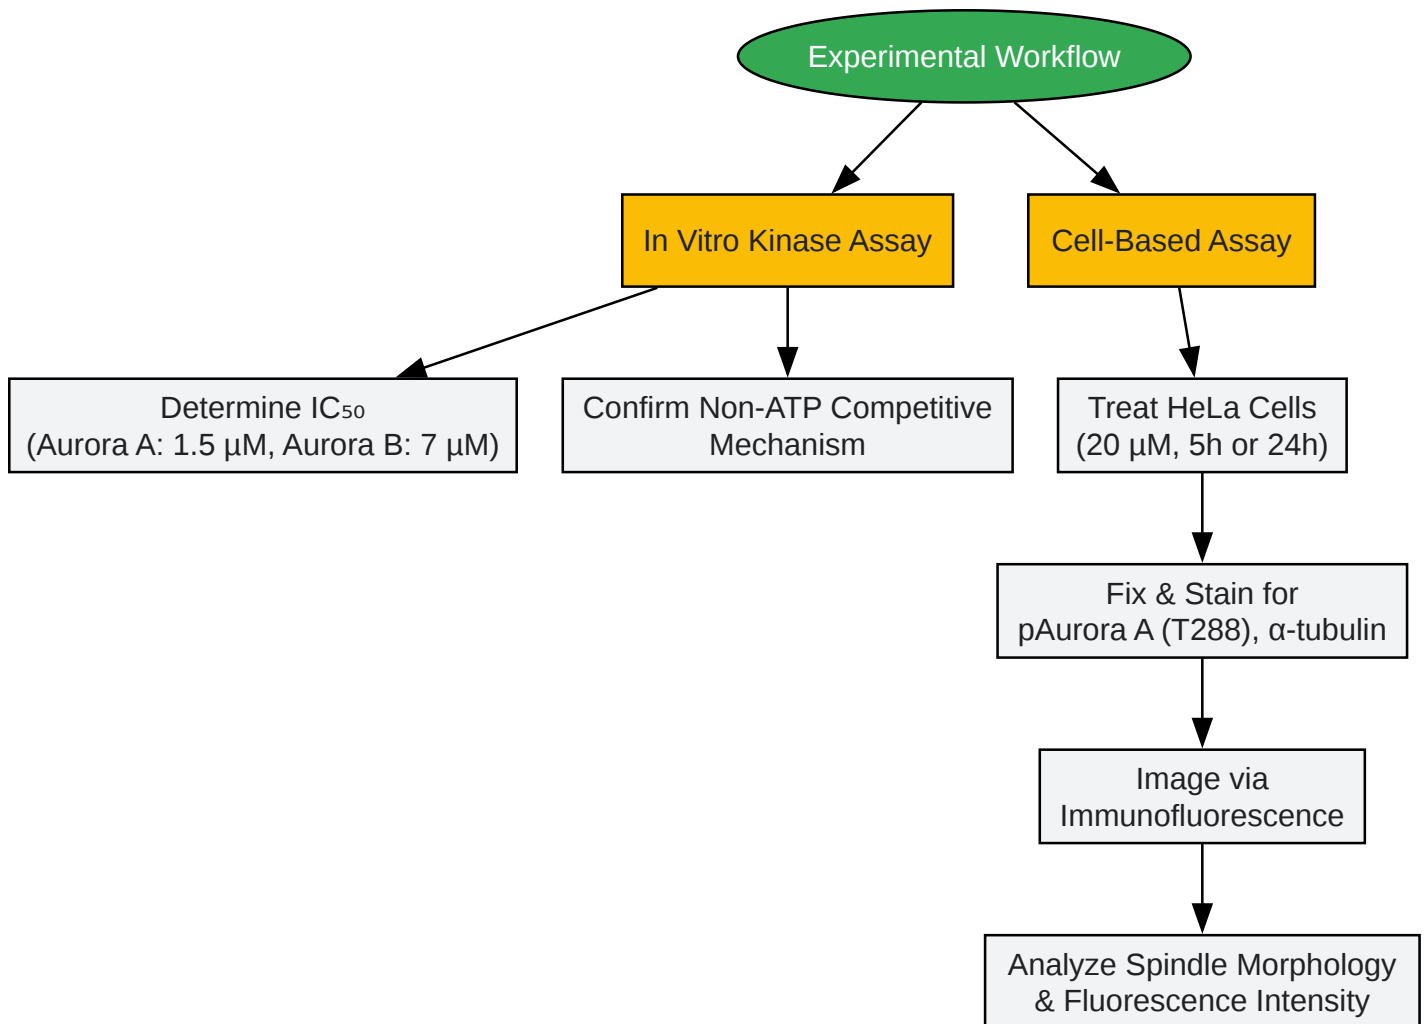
Experimental Workflow

In Vitro Kinase Assay

Cell-Based Assay

Determine $IC_{50}$
(Aurora A: 1.5 μM, Aurora B: 7 μM)

Confirm Non-ATP Competitive Mechanism

Treat HeLa Cells
(20 μM, 5h or 24h)

Fix & Stain for
pAurora A (T288), α-tubulin

Image via
Immunofluorescence

Analyze Spindle Morphology
& Fluorescence Intensity